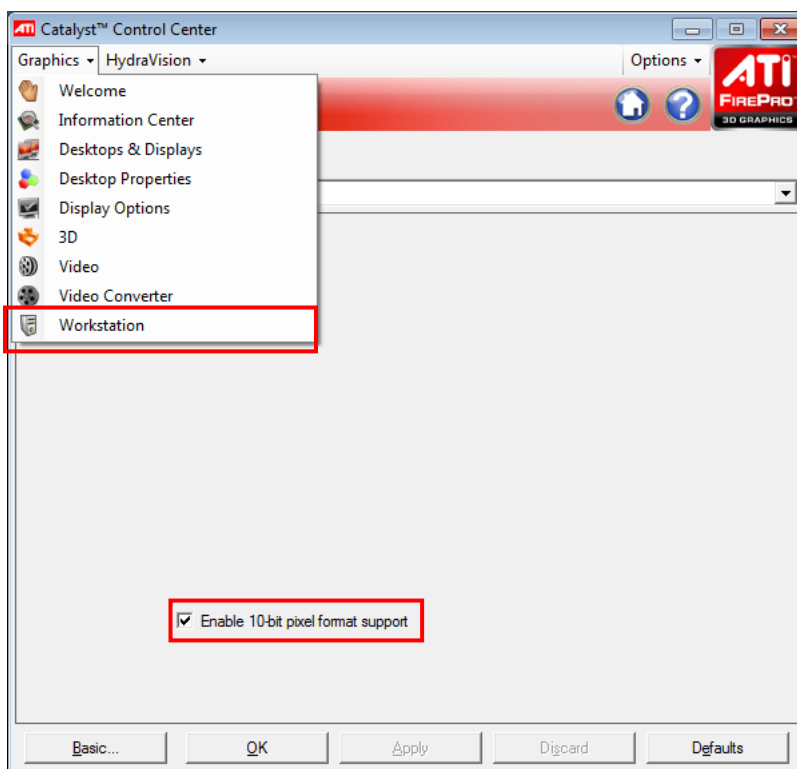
ATI Catalyst™ Control Center

Graphics ▾ HydraVision ▾

Options ▾

ATI FIREPRO 3D GRAPHICS

Welcome
Information Center
Desktops & Displays
Desktop Properties
Display Options
3D
Video
Video Converter
Workstation

Enable 10-bit pixel format support

Basic...
OK
Apply
Discard
Defaults